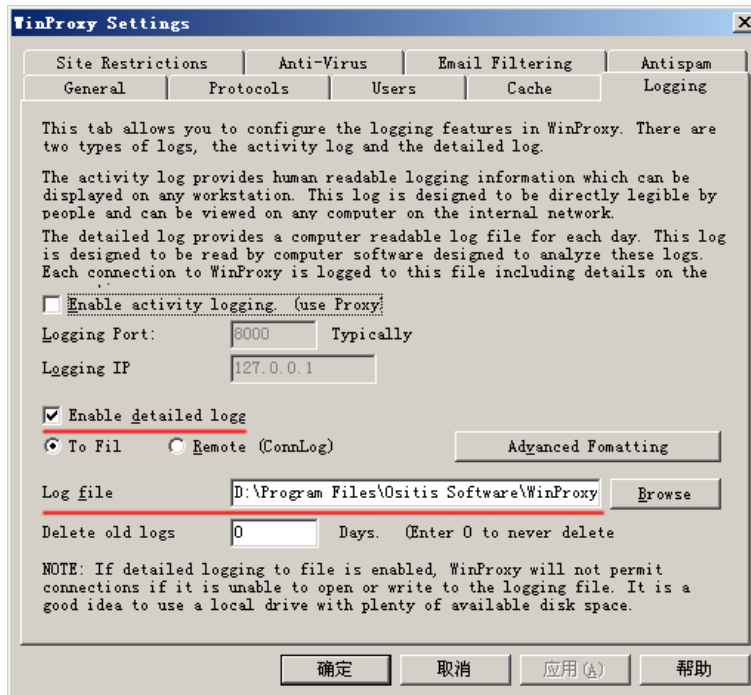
WinProxy Settings

Site Restrictions | Anti-Virus | Email Filtering | Antispam
General | Protocols | Users | Cache | Logging

This tab allows you to configure the logging features in WinProxy. There are two types of logs, the activity log and the detailed log.

The activity log provides human readable logging information which can be displayed on any workstation. This log is designed to be directly legible by people and can be viewed on any computer on the internal network.

The detailed log provides a computer readable log file for each day. This log is designed to be read by computer software designed to analyze these logs. Each connection to WinProxy is logged to this file including details on the

Enable activity logging. (use Proxy

Logging Port: 8000 Typically

Logging IP 127.0.0.1

Enable detailed logg

To Fil Remote (ConnLog) Advanced Fomatting

Log file D:\Program Files\Ositis Software\WinProxy Browse

Delete old logs 0 Days. (Enter 0 to never delete

NOTE: If detailed logging to file is enabled, WinProxy will not permit connections if it is unable to open or write to the logging file. It is a good idea to use a local drive with plenty of available disk space.

确定 取消 应用(A) 帮助